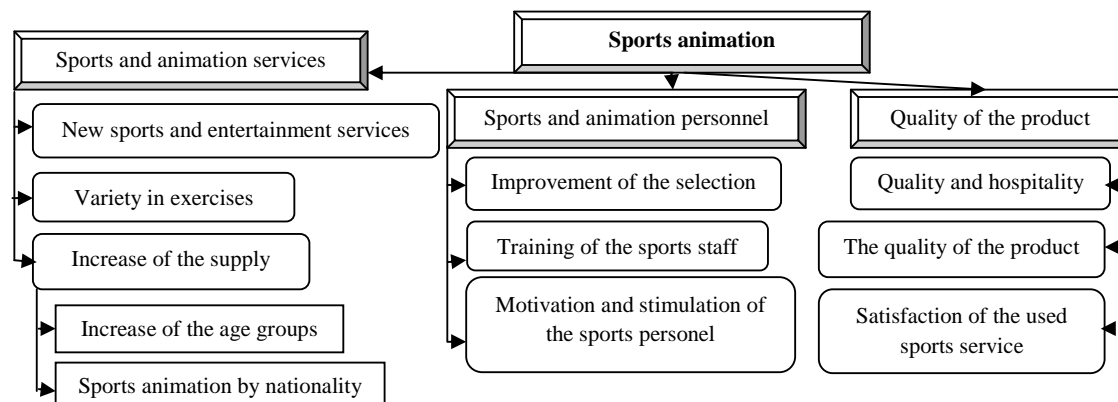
Sports animation

Sports and animation services

New sports and entertainment services

Variety in exercises

Increase of the supply

Increase of the age groups

Sports animation by nationality

Sports and animation personnel

Improvement of the selection

Training of the sports staff

Motivation and stimulation of the sports personel

Quality of the product

Quality and hospitality

The quality of the product

Satisfaction of the used sports service